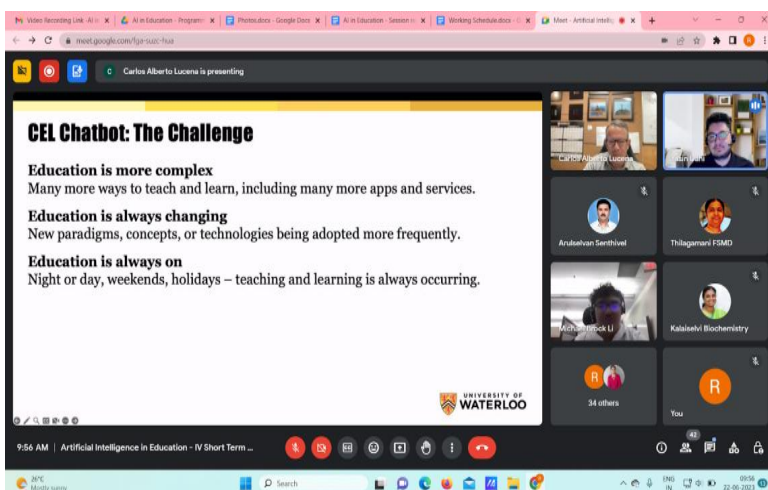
Video Recording Link - AI i
AI in Education - Programs
Photos.docx - Google Docs
AI in Education - Session
Working Schedule.docx
Meet - Artificial Intellig

meet.google.com/fga-suzc-hua

Carlos Alberto Lucena is presenting

CEL Chatbot: The Challenge

Education is more complex
Many more ways to teach and learn, including many more apps and services.

Education is always changing
New paradigms, concepts, or technologies being adopted more frequently.

Education is always on
Night or day, weekends, holidays – teaching and learning is always occurring.

UNIVERSITY OF WATERLOO

Carlos Alberto Lucena
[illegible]
Arulselvan Senthivel
Thilagamani FSMD
Michael Brock Li
Kalaiselvi Biochemistry
34 others
You

9:56 AM | Artificial Intelligence in Education - IV Short Term ...

42

26°C
Mostly sunny
Search
ENG IN
09:56
22-06-2023